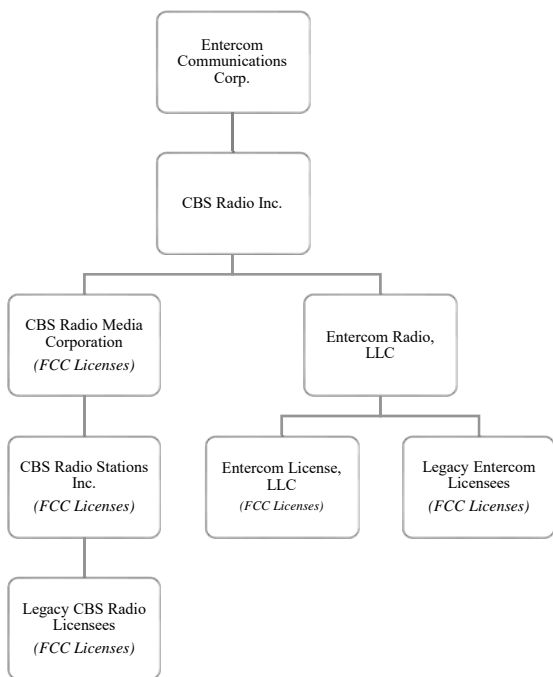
Entercom Communications Corp.

CBS Radio Inc.

CBS Radio Media Corporation
*(FCC Licenses)*

CBS Radio Stations Inc.
*(FCC Licenses)*

Legacy CBS Radio Licensees
*(FCC Licenses)*

Entercom Radio, LLC

Entercom License, LLC
*(FCC Licenses)*

Legacy Entercom Licensees
*(FCC Licenses)*